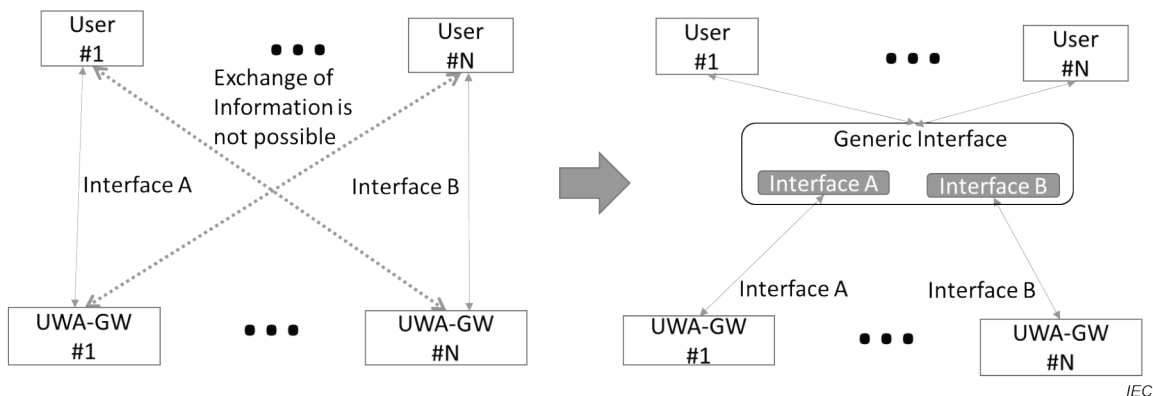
User #1

• • •

User #N

Exchange of Information is not possible

Interface A

Interface B

UWA-GW #1

• • •

UWA-GW #N

User #1

• • •

User #N

Generic Interface

Interface A

Interface B

Interface A

Interface B

UWA-GW #1

• • •

UWA-GW #N

IEC